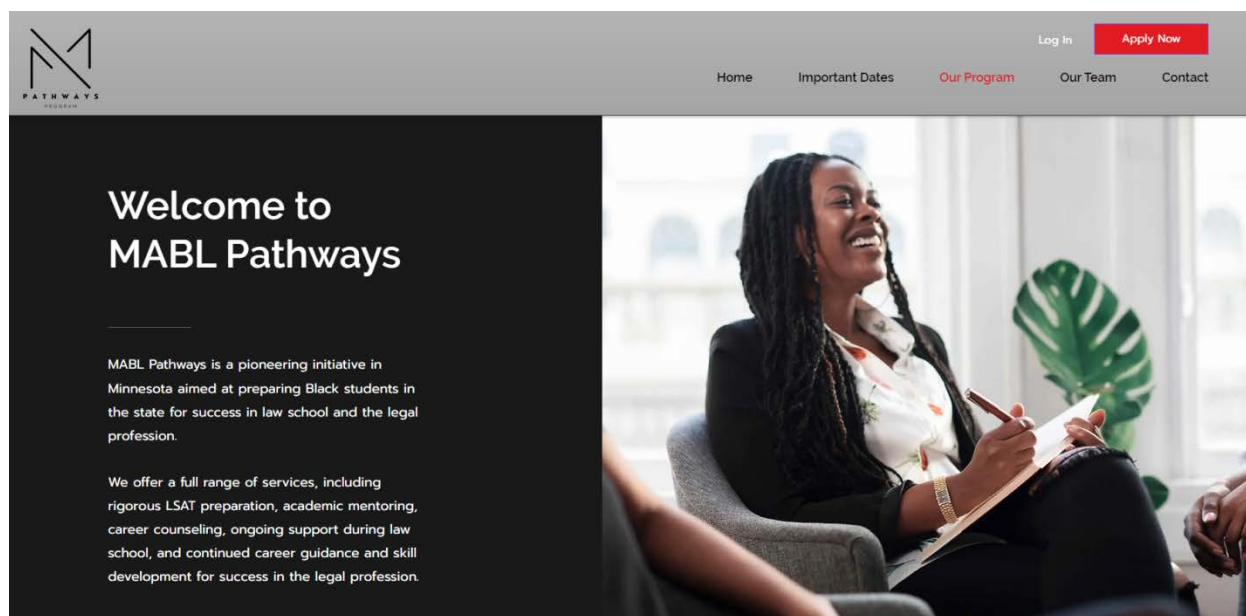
PATHWAYS
PROGRAM

Log In
Apply Now

Home
Important Dates
Our Program
Our Team
Contact

Welcome to MABL Pathways

MABL Pathways is a pioneering initiative in Minnesota aimed at preparing Black students in the state for success in law school and the legal profession.

We offer a full range of services, including rigorous LSAT preparation, academic mentoring, career counseling, ongoing support during law school, and continued career guidance and skill development for success in the legal profession.